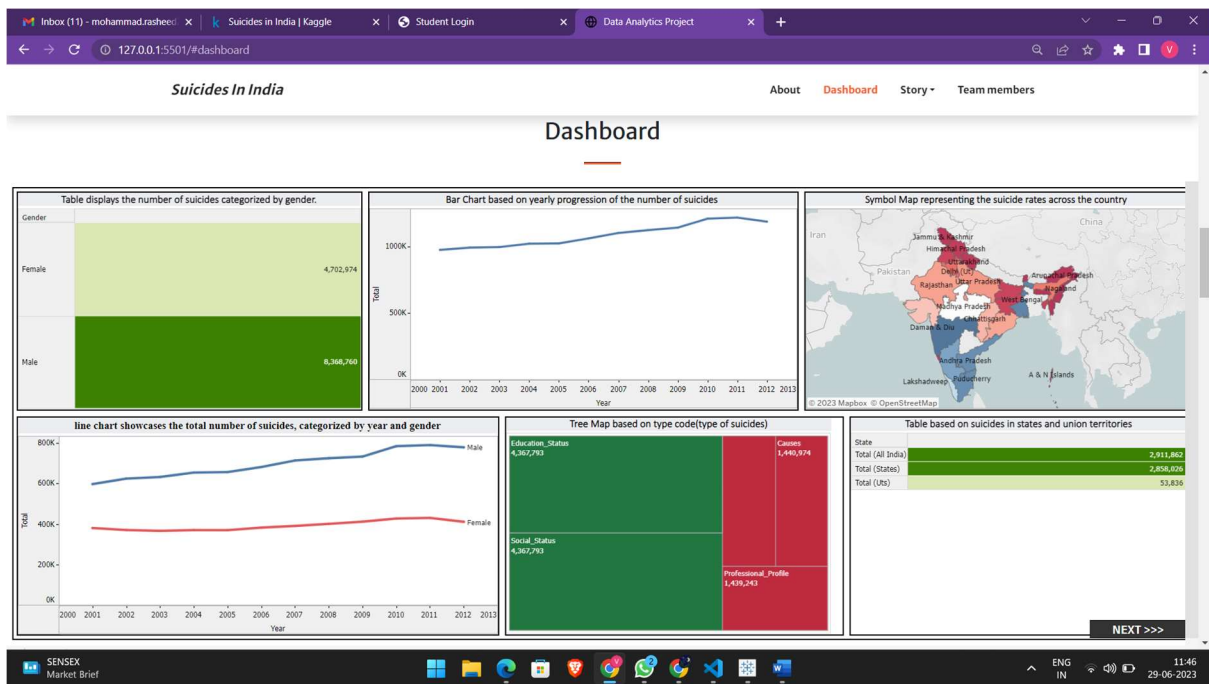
Inbox (11) - mohammad.rasheed | Suicides in India | Kaggle | Student Login | Data Analytics Project

127.0.0.1:5501/#dashboard

Suicides In India

About Dashboard Story Team members

Dashboard

Table displays the number of suicides categorized by gender.

| Gender | |
|---|---|
| Female | 4,702,974 |
| Male | 8,368,760 |

Bar Chart based on yearly progression of the number of suicides

1000K
500K
0K
Total
2000 2001 2002 2003 2004 2005 2006 2007 2008 2009 2010 2011 2012 2013
Year

Symbol Map representing the suicide rates across the country

Iran China Pakistan Jammu & Kashmir Himachal Pradesh Uttarakhand Delhi (Ut) Rajasthan Uttar Pradesh Arunachal Pradesh Nagaland West Bengal Madhya Pradesh Chhattisgarh Daman & Diu Andhra Pradesh Lakshadweep Puducherry A & N Islands

© 2023 Mapbox © OpenStreetMap

line chart showcases the total number of suicides, categorized by year and gender

800K
600K
400K
200K
0K
Total
Male
Female
2000 2001 2002 2003 2004 2005 2006 2007 2008 2009 2010 2011 2012 2013
Year

Tree Map based on type code(type of suicides)

Education_Status
4,367,793
Causes
1,440,974
Social_Status
4,367,793
Professional_Profile
1,439,243

Table based on suicides in states and union territories

| State | |
|---|---|
| Total (All India) | 2,911,862 |
| Total (States) | 2,858,026 |
| Total (Uts) | 53,836 |

NEXT >>>

SENSEX Market Brief

ENG IN 11:46 29-06-2023